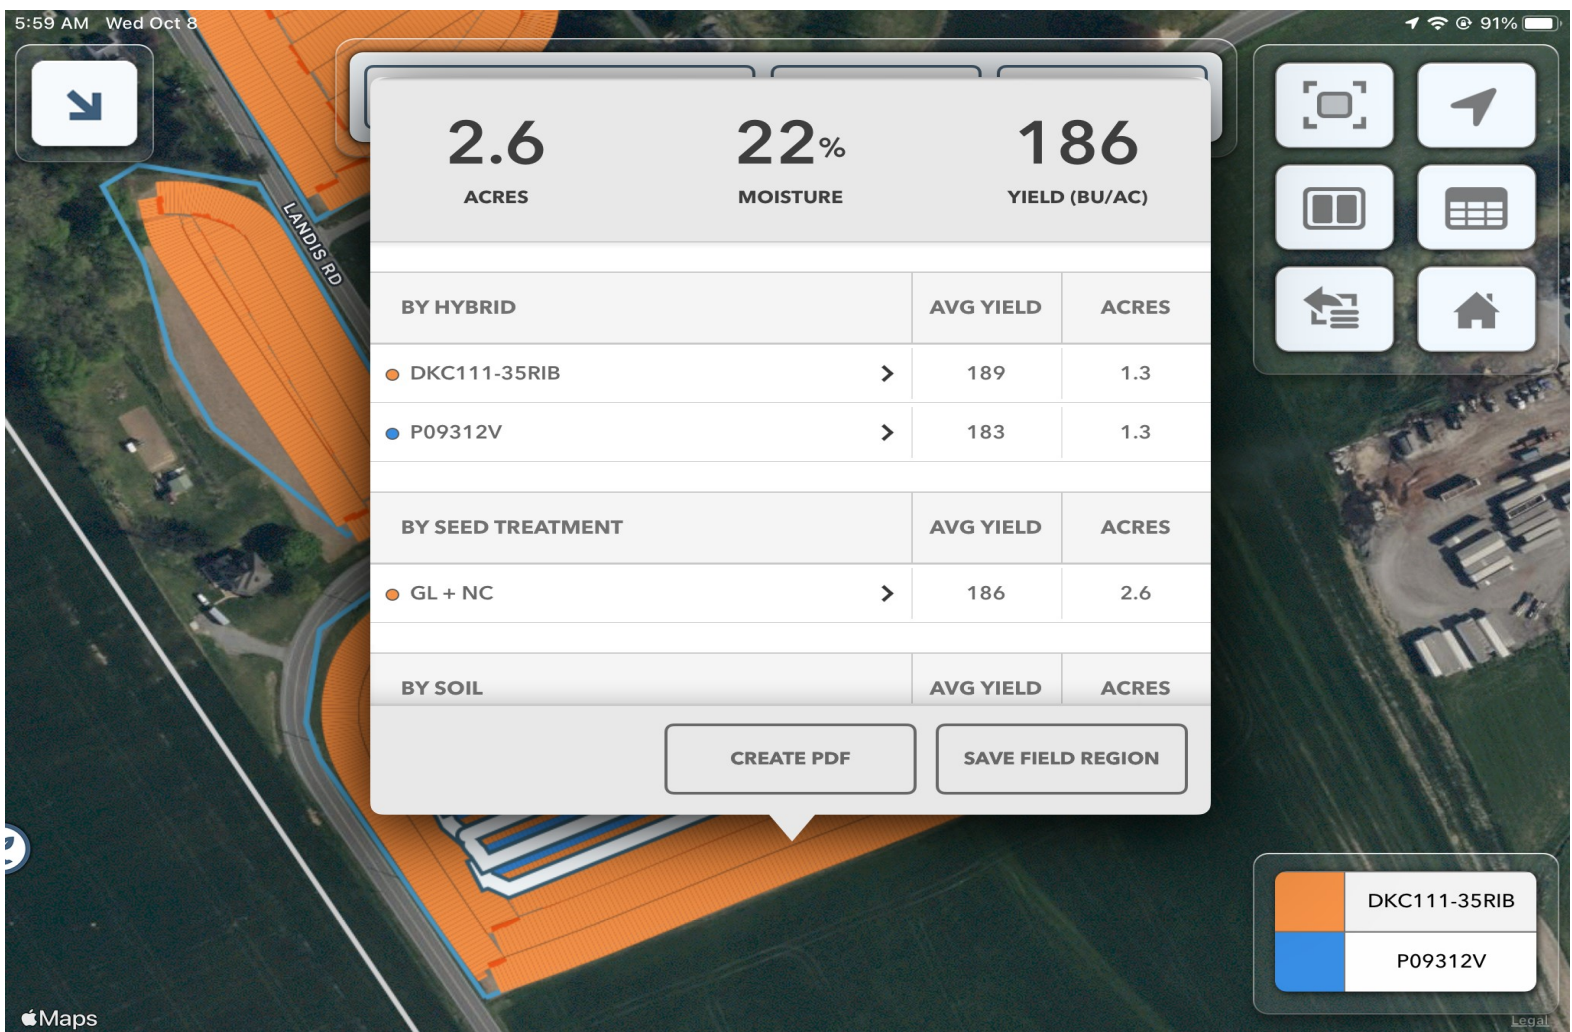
5:59 AM Wed Oct 8

91%

LANDIS RD

2.6
ACRES

22%
MOISTURE

186
YIELD (BU/AC)

| BY HYBRID | AVG YIELD | ACRES |
|---|---|---|
| DKC111-35RIB | 189 | 1.3 |
| P09312V | 183 | 1.3 |

| BY SEED TREATMENT | AVG YIELD | ACRES |
|---|---|---|
| GL + NC | 186 | 2.6 |

| BY SOIL | AVG YIELD | ACRES |
|---|---|---|

CREATE PDF

SAVE FIELD REGION

DKC111-35RIB

P09312V

Maps

Legal